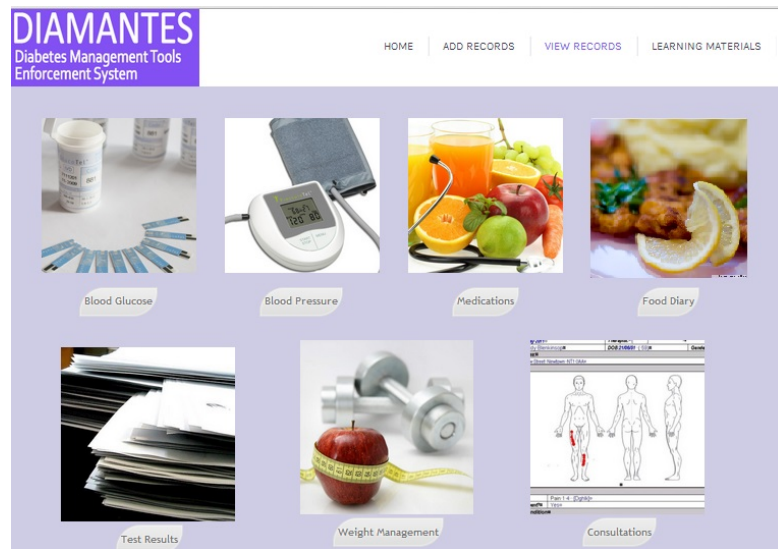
DIAMANTES
Diabetes Management Tools Enforcement System

HOME | ADD RECORDS | VIEW RECORDS | LEARNING MATERIALS

Blood Glucose

Blood Pressure

Medications

Food Diary

Test Results

Weight Management

Consultations